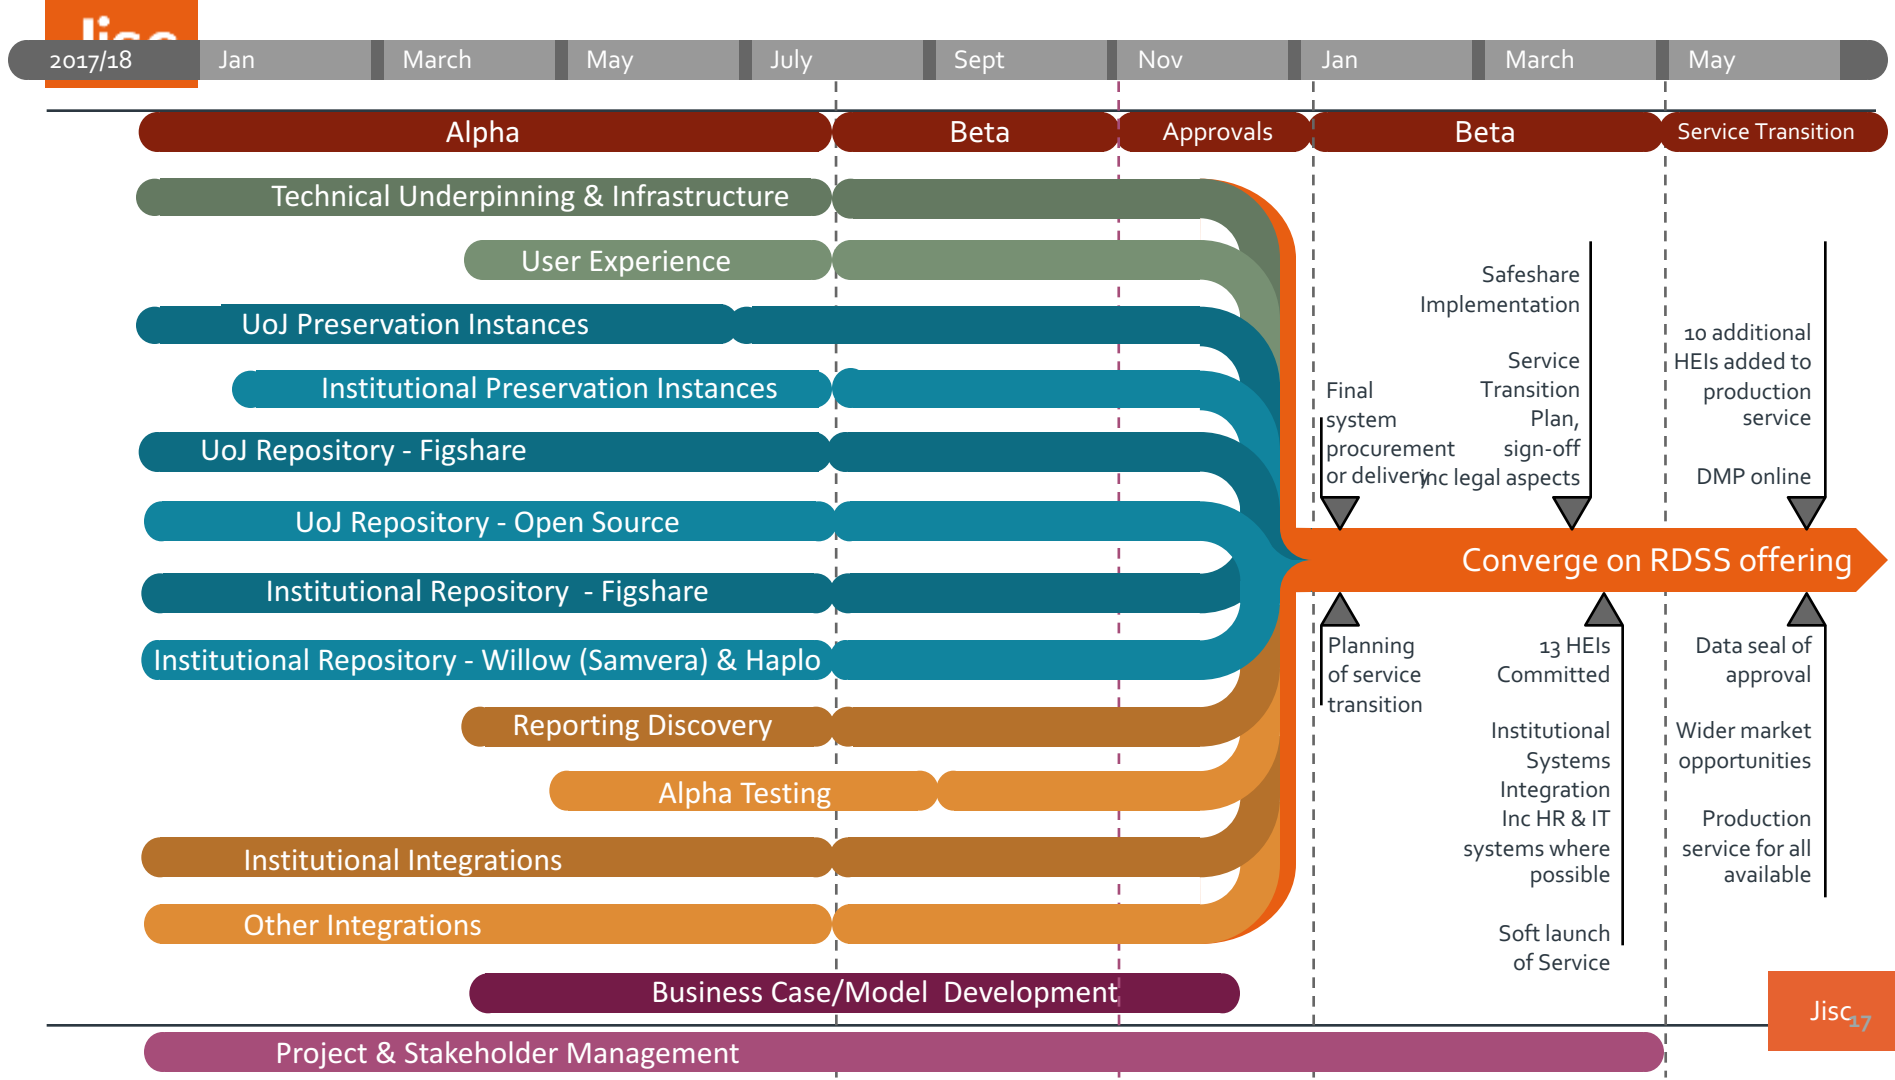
2017/18 Jan March May July Sept Nov Jan March May

Alpha
Beta
Approvals
Beta
Service Transition

Technical Underpinning & Infrastructure
User Experience
UoJ Preservation Instances
Institutional Preservation Instances
UoJ Repository - Figshare
UoJ Repository - Open Source
Institutional Repository - Figshare
Institutional Repository - Willow (Samvera) & Haplo
Reporting Discovery
Alpha Testing
Institutional Integrations
Other Integrations
Business Case/Model Development
Project & Stakeholder Management

Final system procurement or delivery

Safeshare Implementation

Service Transition Plan, sign-off inc legal aspects

10 additional HEIs added to production service

DMP online

Converge on RDSS offering

Planning of service transition

13 HEIs Committed

Institutional Systems Integration Inc HR & IT systems where possible

Soft launch of Service

Data seal of approval

Wider market opportunities

Production service for all available

Jisc 17